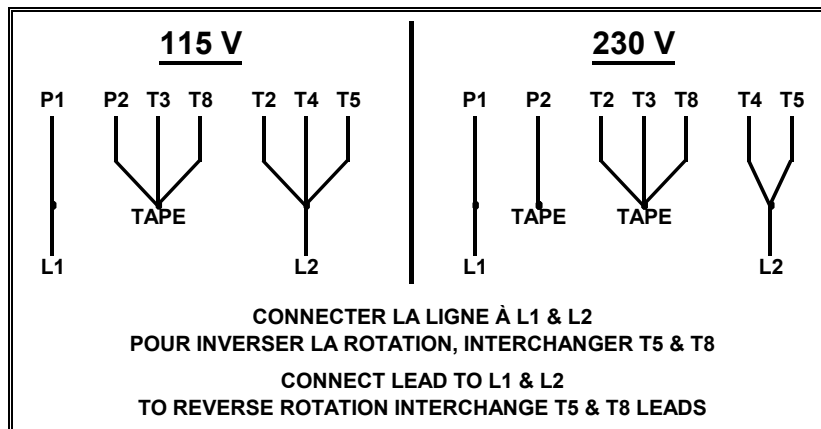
115 V

P1 P2 T3 T8 T2 T4 T5

TAPE

L1 L2

230 V

P1 P2 T2 T3 T8 T4 T5

TAPE TAPE

L1 L2

CONNECTER LA LIGNE À L1 & L2
POUR INVERSER LA ROTATION, INTERCHANGER T5 & T8

CONNECT LEAD TO L1 & L2
TO REVERSE ROTATION INTERCHANGE T5 & T8 LEADS